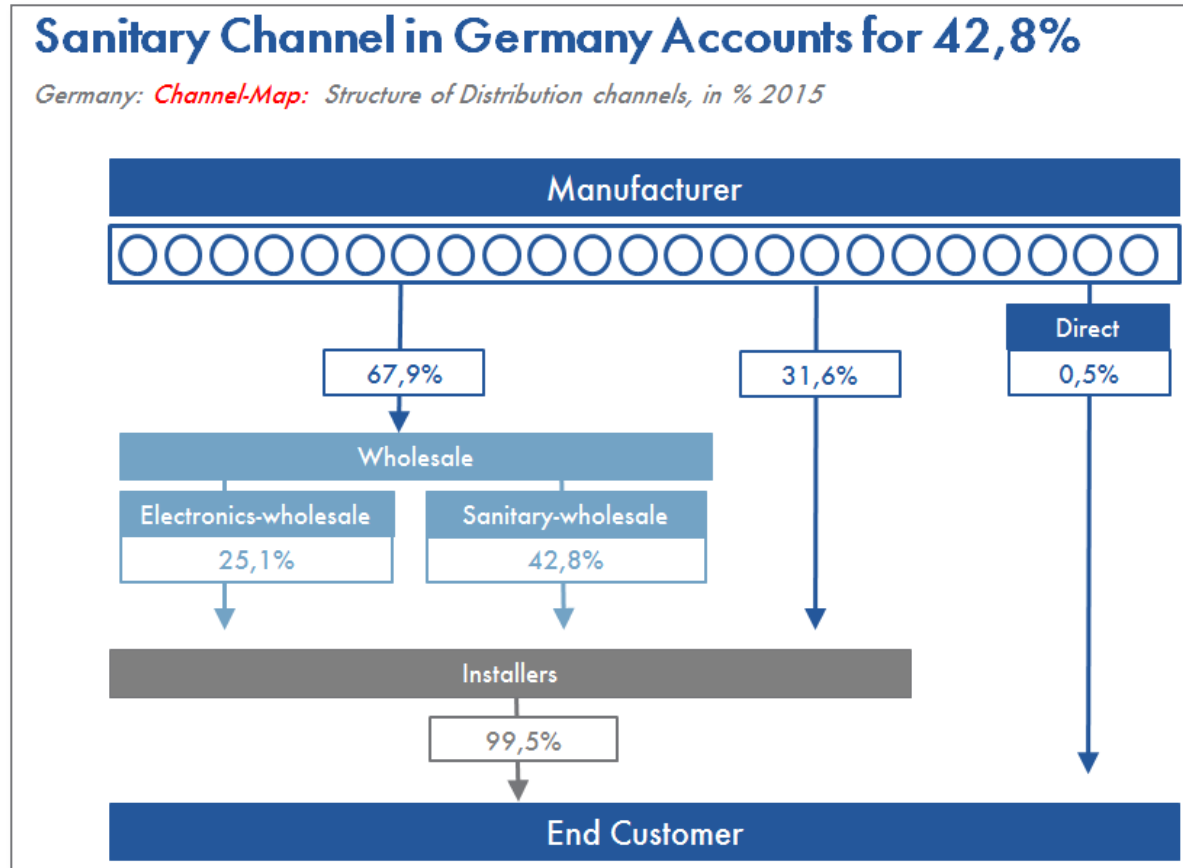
Sanitary Channel in Germany Accounts for 42,8%

Germany: Channel-Map: Structure of Distribution channels, in % 2015

Manufacturer

67,9%

31,6%

Direct

0,5%

Wholesale

Electronics-wholesale

25,1%

Sanitary-wholesale

42,8%

Installers

99,5%

End Customer